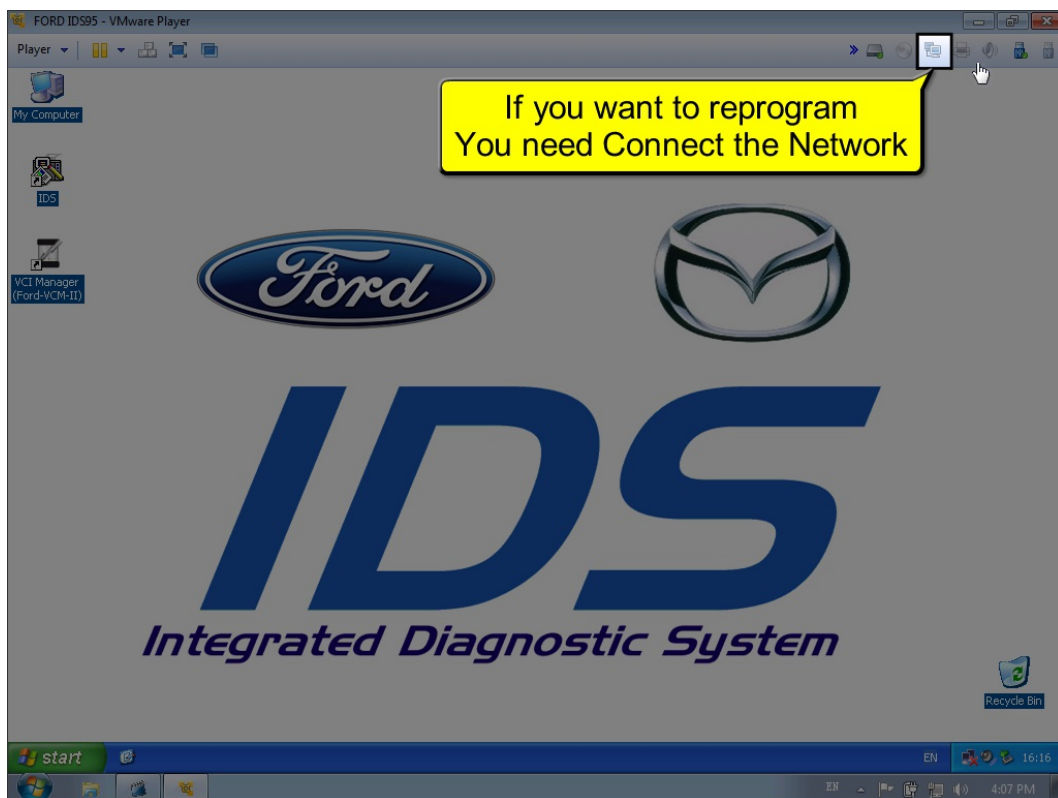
FORD IDS95 - VMware Player

Player

If you want to reprogram
You need Connect the Network

My Computer

IDS

VCI Manager (Ford-VCM-II)

Ford

IDS

Integrated Diagnostic System

Recycle Bin

start

EN 16:16

EN 4:07 PM